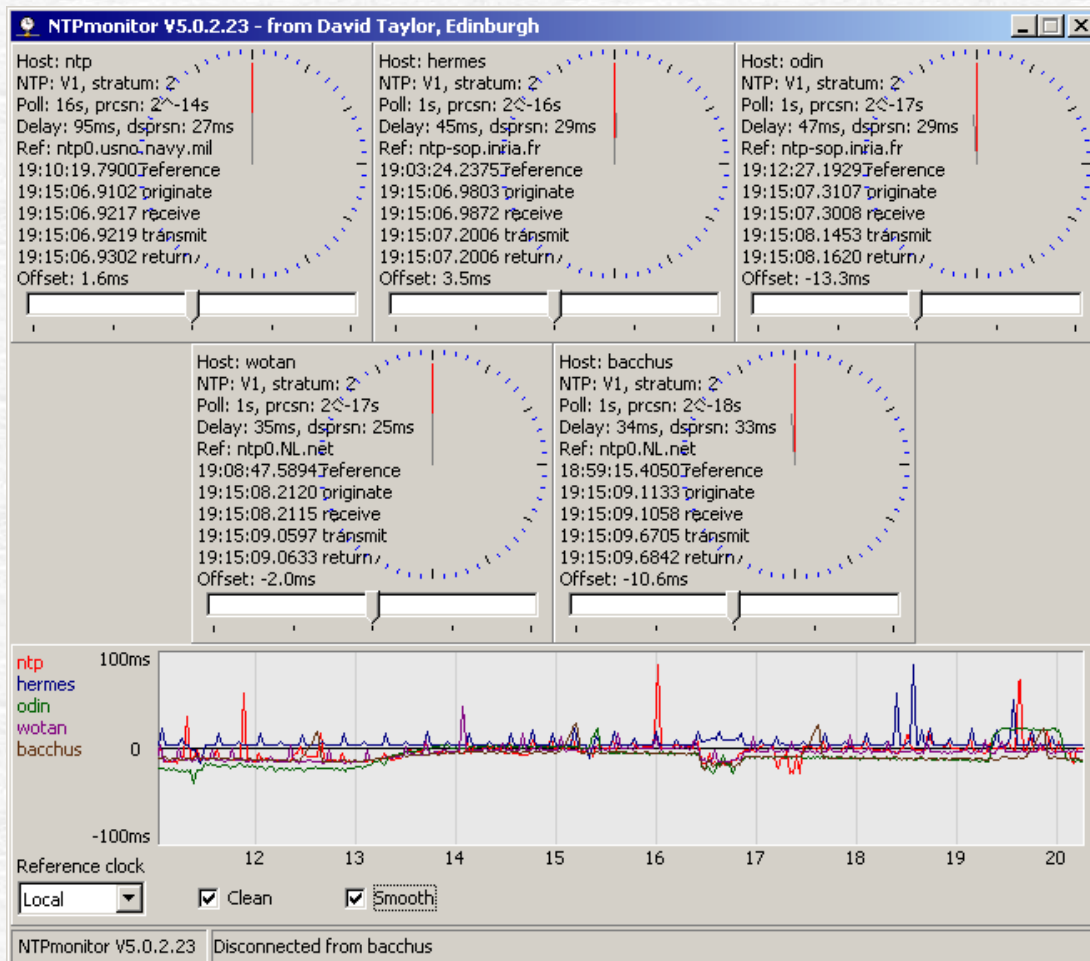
NTPmonitor V5.0.2.23 - from David Taylor, Edinburgh

Host: ntp
NTP: V1, stratum: 2
Poll: 16s, prcsn: 2^-14s
Delay: 95ms, dsprsn: 27ms
Ref: ntp0.usno.navy.mil
19:10:19.7900 reference
19:15:06.9102 originate
19:15:06.9217 receive
19:15:06.9219 transmit
19:15:06.9302 return
Offset: 1.6ms

Host: hermes
NTP: V1, stratum: 2
Poll: 1s, prcsn: 2^-16s
Delay: 45ms, dsprsn: 29ms
Ref: ntp-sop.inria.fr
19:03:24.2375 reference
19:15:06.9803 originate
19:15:06.9872 receive
19:15:07.2006 transmit
19:15:07.2006 return
Offset: 3.5ms

Host: odin
NTP: V1, stratum: 2
Poll: 1s, prcsn: 2^-17s
Delay: 47ms, dsprsn: 29ms
Ref: ntp-sop.inria.fr
19:12:27.1929 reference
19:15:07.3107 originate
19:15:07.3008 receive
19:15:08.1453 transmit
19:15:08.1620 return
Offset: -13.3ms

Host: wotan
NTP: V1, stratum: 2
Poll: 1s, prcsn: 2^-17s
Delay: 35ms, dsprsn: 25ms
Ref: ntp0.NL.net
19:08:47.5894 reference
19:15:08.2120 originate
19:15:08.2115 receive
19:15:09.0597 transmit
19:15:09.0633 return
Offset: -2.0ms

Host: bacchus
NTP: V1, stratum: 2
Poll: 1s, prcsn: 2^-18s
Delay: 34ms, dsprsn: 33ms
Ref: ntp0.NL.net
18:59:15.4050 reference
19:15:09.1133 originate
19:15:09.1058 receive
19:15:09.6705 transmit
19:15:09.6842 return
Offset: -10.6ms

ntp
hermes
odin
wotan
bacchus

100ms
0
-100ms
12 13 14 15 16 17 18 19 20

Reference clock
Local
Clean
Smooth

NTPmonitor V5.0.2.23
Disconnected from bacchus